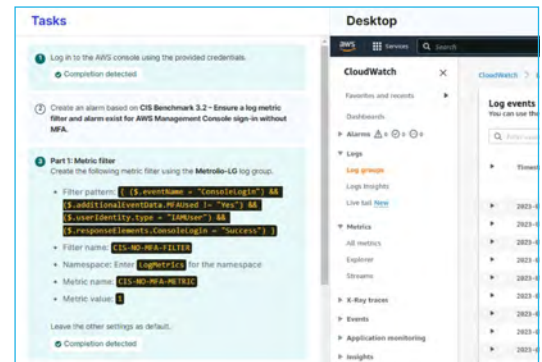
Tasks

Desktop

1 Log in to the AWS console using the provided credentials.

Completion detected

2 Create an alarm based on CIS Benchmark 3.2 – Ensure a log metric filter and alarm exist for AWS Management Console sign-in without MFA.

3 Part 1: Metric filter

Create the following metric filter using the Metrolio-LG log group.

- Filter pattern: { ($.eventName = "ConsoleLogin") && ($.additionalEventData.MFAUsed != "Yes") && ($.userIdentity.type = "IAMUser") && ($.responseElements.ConsoleLogin = "Success") }
- Filter name: CIS-NO-MFA-FILTER
- Namespace: Enter LogMetrics for the namespace
- Metric name: CIS-NO-MFA-METRIC
- Metric value: 1

Leave the other settings as default.

Completion detected

aws Services Search

CloudWatch ×

Favorites and recents

Dashboards

Alarms 0 0 0

Logs

Log groups

Logs Insights

Live tail New

Metrics

All metrics

Explorer

Streams

X-Ray traces

Events

Application monitoring

Insights

CloudWatch > L

Log events

You can use th

Filter

Timest

2023-

2023-

2023-

2023-

2023-

2023-

2023-

2023-

2023-

2023-